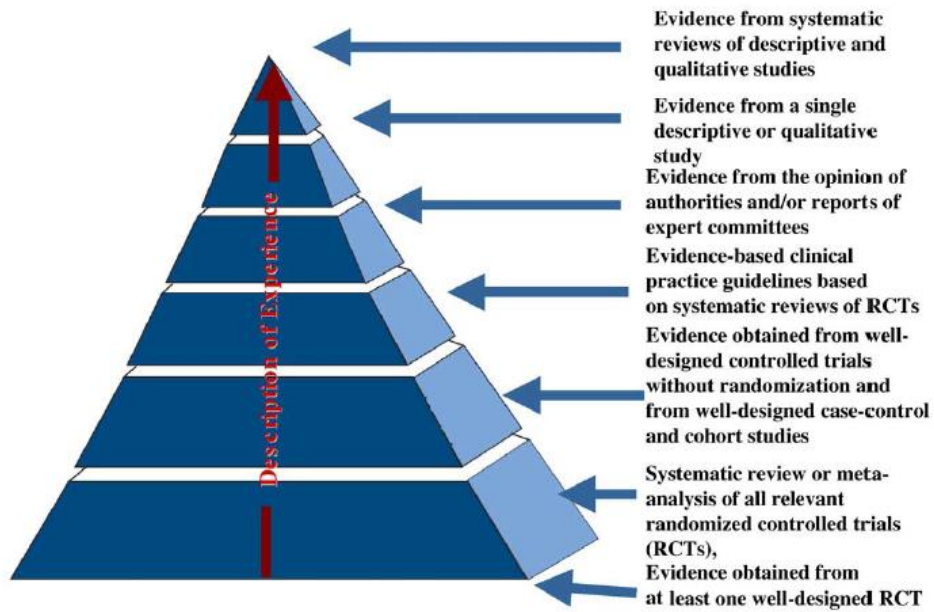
Evidence from systematic reviews of descriptive and qualitative studies

Evidence from a single descriptive or qualitative study

Evidence from the opinion of authorities and/or reports of expert committees

Evidence-based clinical practice guidelines based on systematic reviews of RCTs

Evidence obtained from well-designed controlled trials without randomization and from well-designed case-control and cohort studies

Systematic review or meta-analysis of all relevant randomized controlled trials (RCTs),

Evidence obtained from at least one well-designed RCT

Description of Experience